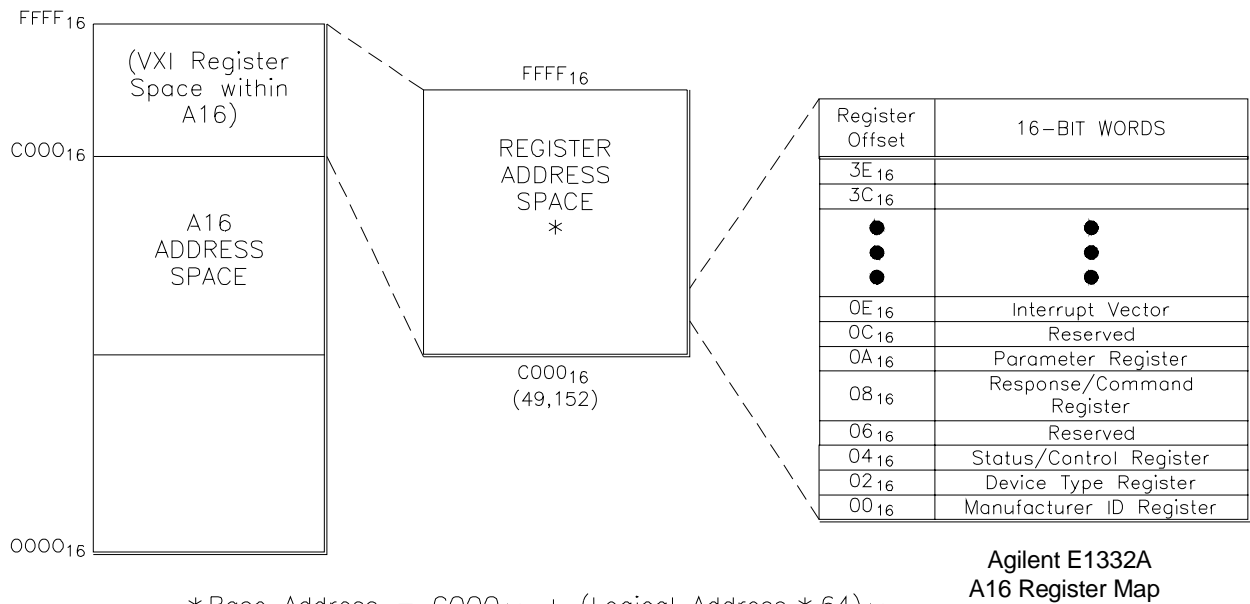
$FFFF_{16}$

(VXI Register Space within A16)

$C000_{16}$

A16 ADDRESS SPACE

$0000_{16}$

$FFFF_{16}$

REGISTER ADDRESS SPACE *

$C000_{16}$ (49,152)

| Register Offset | 16-BIT WORDS |
|---|---|
| $3E_{16}$ | |
| $3C_{16}$ | |
| ● ● ● | ● ● ● |
| $0E_{16}$ | Interrupt Vector |
| $0C_{16}$ | Reserved |
| $0A_{16}$ | Parameter Register |
| $08_{16}$ | Response/Command Register |
| $06_{16}$ | Reserved |
| $04_{16}$ | Status/Control Register |
| $02_{16}$ | Device Type Register |
| $00_{16}$ | Manufacturer ID Register |

Agilent E1332A
A16 Register Map

* Base Address = $C000_{16}$ + (Logical Address * 64)$_{16}$